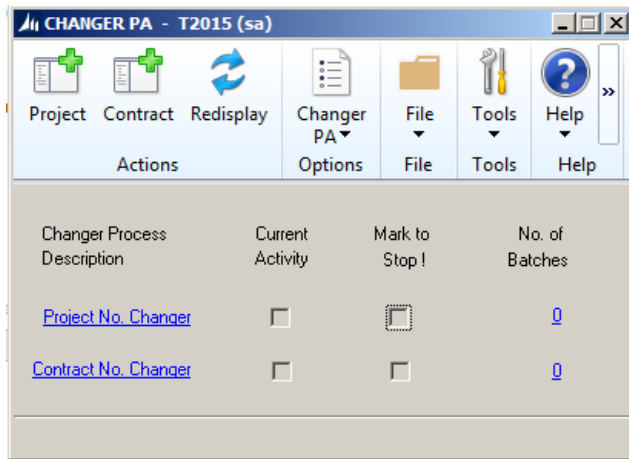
CHANGER PA - T2015 (sa)

Project Contract Redisplay
Actions

Changer PA
Options

File
File

Tools
Tools

Help
Help

»

| Changer Process Description | Current Activity | Mark to Stop ! | No. of Batches |
|---|---|---|---|
| Project No. Changer | | | 0 |
| Contract No. Changer | | | 0 |